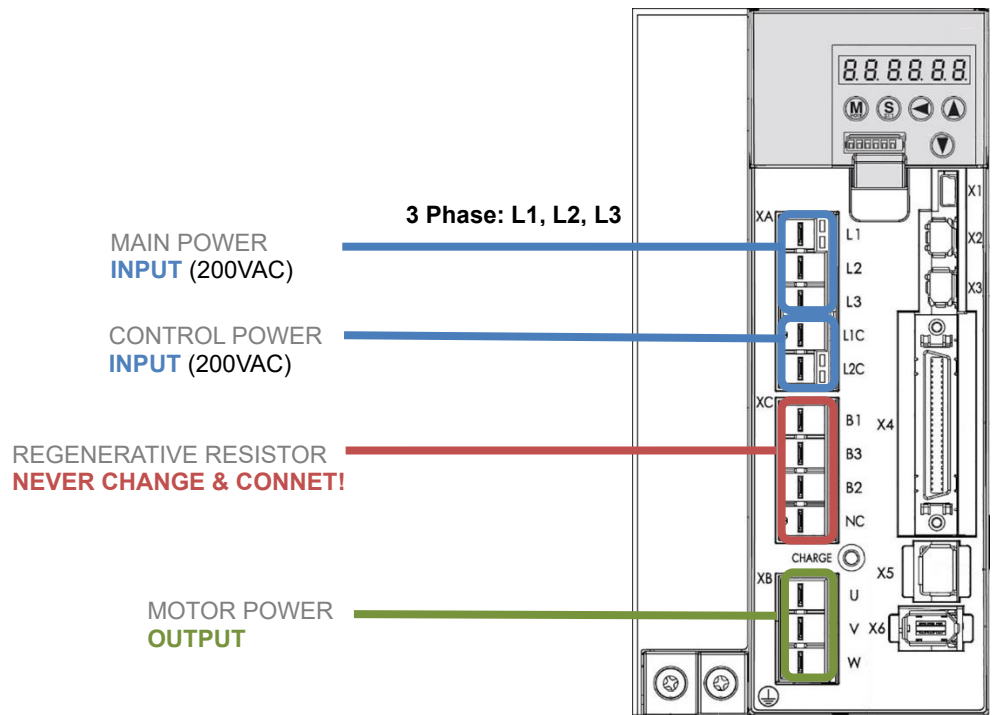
3 Phase: L1, L2, L3

MAIN POWER
INPUT (200VAC)

CONTROL POWER
INPUT (200VAC)

REGENERATIVE RESISTOR
NEVER CHANGE & CONNET!

MOTOR POWER
OUTPUT

8.8.8.8.8.8.

M S

XA L1 L2 L3 L1C L2C

XC B1 B3 B2 NC

CHARGE

XB U V W

X1 X2 X3 X4 X5 X6